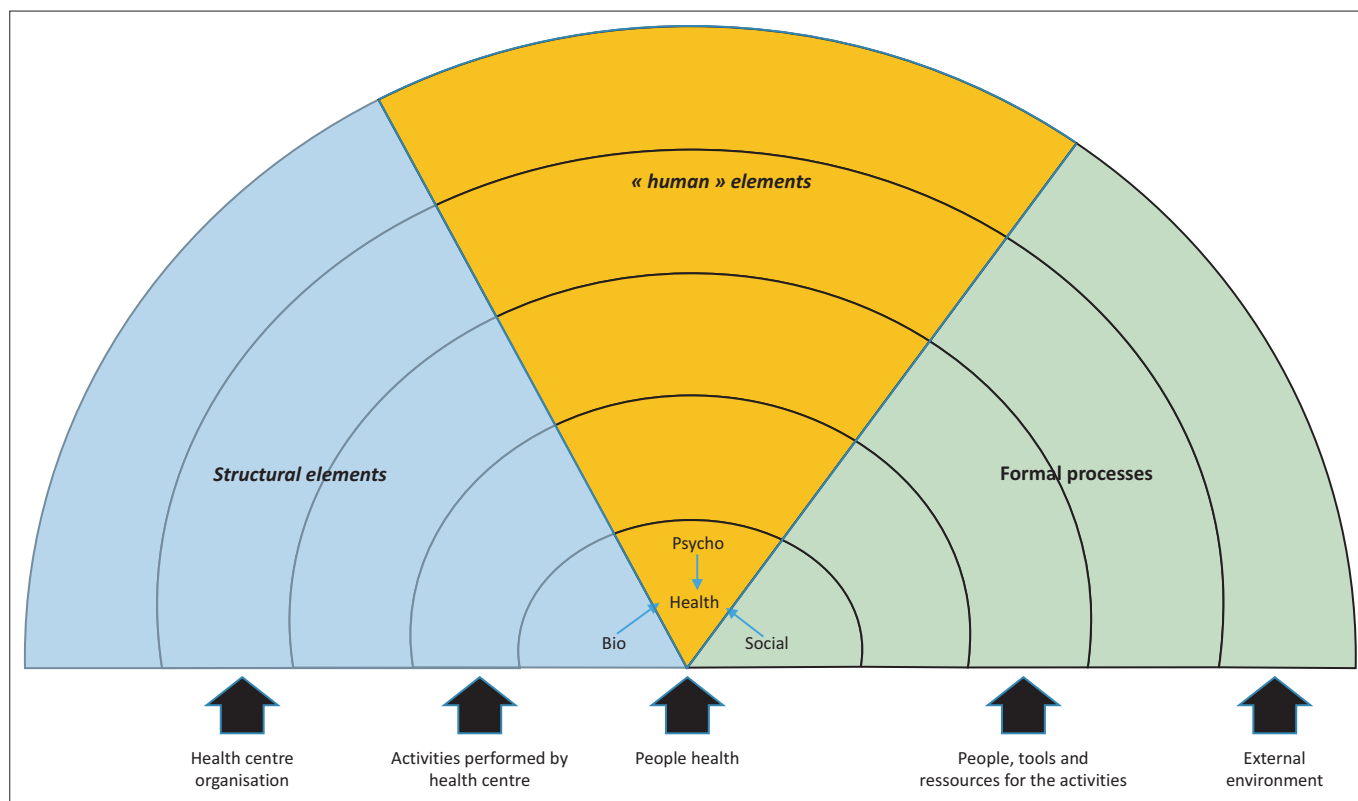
« human » elements

Structural elements

Formal processes

Psycho

Health

Bio

Social

Health centre organisation

Activities performed by health centre

People health

People, tools and ressources for the activities

External environment